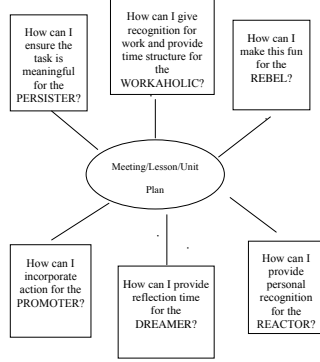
How can I ensure the task is meaningful for the PERSISTER?

How can I give recognition for work and provide time structure for the WORKAHOLIC?

How can I make this fun for the REBEL?

Meeting/Lesson/Unit Plan

How can I incorporate action for the PROMOTER?

How can I provide reflection time for the DREAMER?

How can I provide personal recognition for the REACTOR?